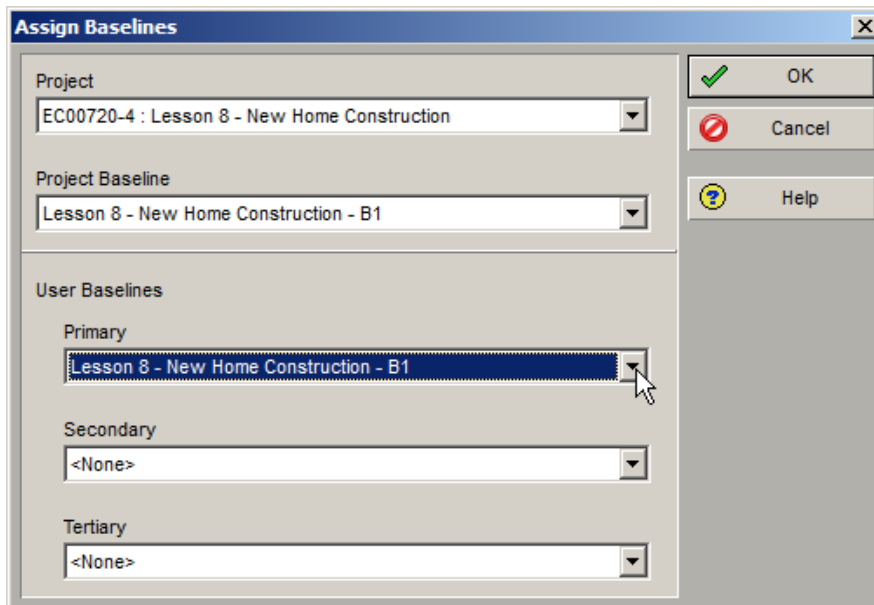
Assign Baselines

Project
EC00720-4 : Lesson 8 - New Home Construction

Project Baseline
Lesson 8 - New Home Construction - B1

User Baselines

Primary
Lesson 8 - New Home Construction - B1

Secondary
<None>

Tertiary
<None>

OK
Cancel
Help